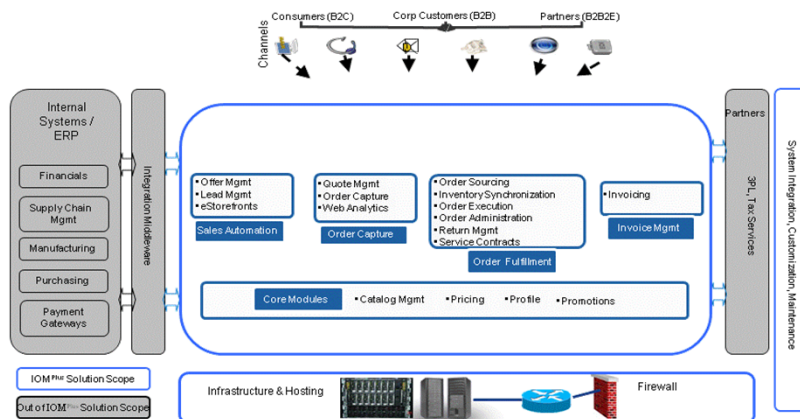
Consumers (B2C)

Corp Customers (B2B)

Partners (B2B2E)

Channels

Internal Systems / ERP

Financials

Supply Chain Mgmt

Manufacturing

Purchasing

Payment Gateways

Integration Middleware

• Offer Mgmt
• Lead Mgmt
• eStorefronts

Sales Automation

• Quote Mgmt
• Order Capture
• Web Analytics

Order Capture

• Order Sourcing
• Inventory Synchronization
• Order Execution
• Order Administration
• Return Mgmt
• Service Contracts

Order Fulfillment

• Invoicing

Invoice Mgmt

Core Modules

• Catalog Mgmt

• Pricing

• Profile

• Promotions

Partners

3PL, Tax Services

System Integration, Customization, Maintenance

IOM$^{Plus}$ Solution Scope

Out of IOM$^{Plus}$ Solution Scope

Infrastructure & Hosting

Firewall